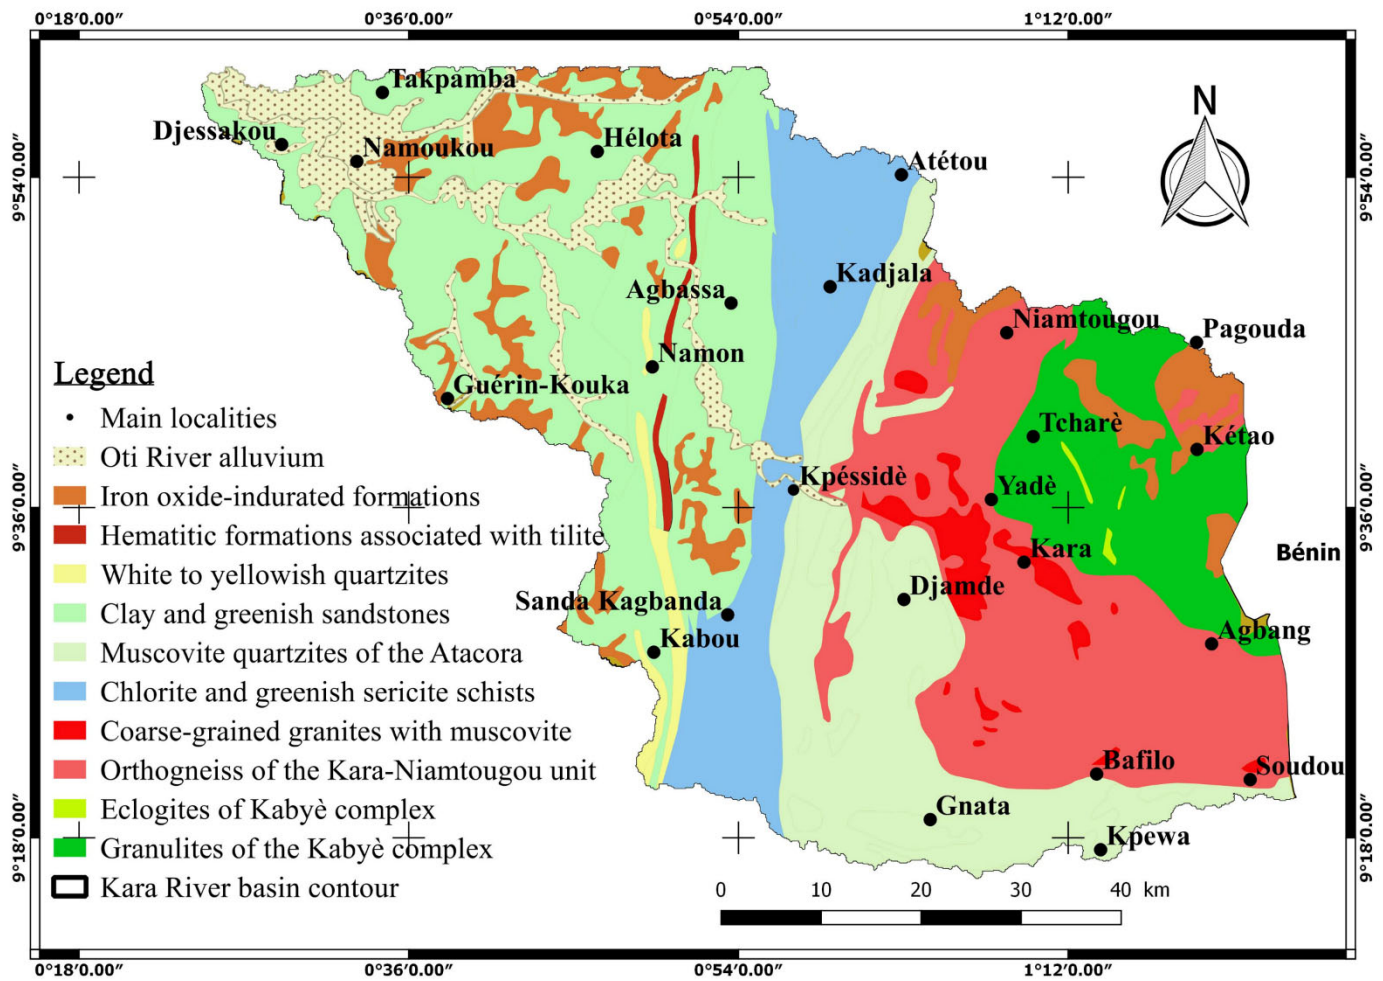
0°18′0.00″ 0°36′0.00″ 0°54′0.00″ 1°12′0.00″

9°54′0.00″ 9°36′0.00″ 9°18′0.00″

9°54′0.00″ 9°36′0.00″ 9°18′0.00″

N

Takpamba
Djessakou
Namoukou
Hélota
Atétou
Kadjala
Agbassa
Niamtougou
Pagouda
Namon
Guérin-Kouka
Tcharè
Kétao
Kpéssidè
Yadè
Kara
Bénin
Djamde
Sanda Kagbanda
Kabou
Agbang
Bafilo
Soudou
Gnata
Kpewa

Legend
Main localities
Oti River alluvium
Iron oxide-indurated formations
Hematitic formations associated with tilite
White to yellowish quartzites
Clay and greenish sandstones
Muscovite quartzites of the Atacora
Chlorite and greenish sericite schists
Coarse-grained granites with muscovite
Orthogneiss of the Kara-Niamtougou unit
Eclogites of Kabyè complex
Granulites of the Kabyè complex
Kara River basin contour

0 10 20 30 40 km

0°18′0.00″ 0°36′0.00″ 0°54′0.00″ 1°12′0.00″